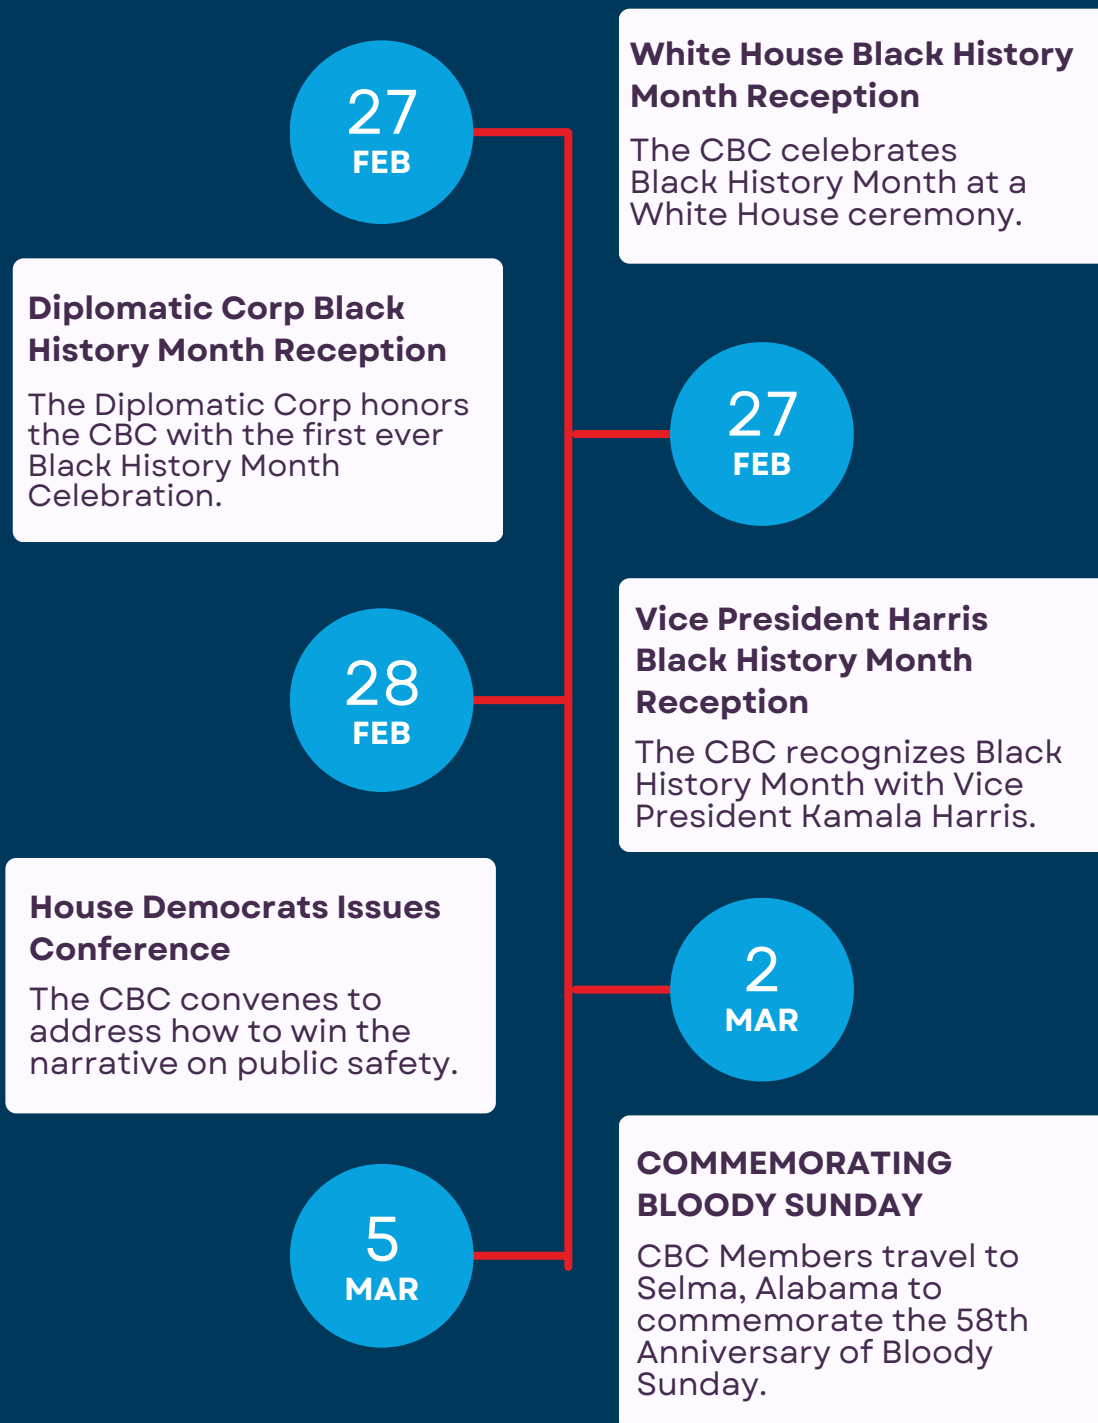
27
FEB

White House Black History Month Reception

The CBC celebrates Black History Month at a White House ceremony.

Diplomatic Corp Black History Month Reception

The Diplomatic Corp honors the CBC with the first ever Black History Month Celebration.

27
FEB

28
FEB

Vice President Harris Black History Month Reception

The CBC recognizes Black History Month with Vice President Kamala Harris.

House Democrats Issues Conference

The CBC convenes to address how to win the narrative on public safety.

2
MAR

5
MAR

COMMEMORATING BLOODY SUNDAY

CBC Members travel to Selma, Alabama to commemorate the 58th Anniversary of Bloody Sunday.